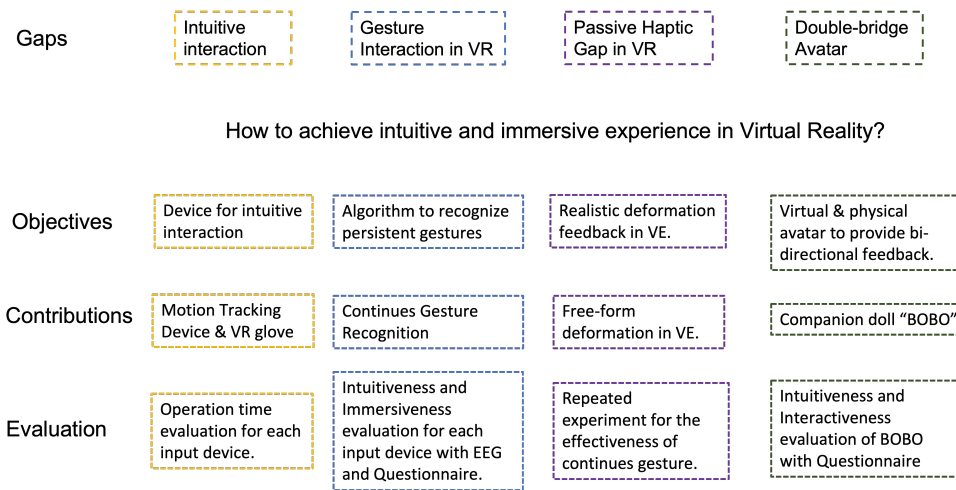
Gaps

Intuitive interaction

Gesture Interaction in VR

Passive Haptic Gap in VR

Double-bridge Avatar

How to achieve intuitive and immersive experience in Virtual Reality?

Objectives

Device for intuitive interaction

Algorithm to recognize persistent gestures

Realistic deformation feedback in VE.

Virtual & physical avatar to provide bi-directional feedback.

Contributions

Motion Tracking Device & VR glove

Continues Gesture Recognition

Free-form deformation in VE.

Companion doll “BOBO”

Evaluation

Operation time evaluation for each input device.

Intuitiveness and Immersiveness evaluation for each input device with EEG and Questionnaire.

Repeated experiment for the effectiveness of continues gesture.

Intuitiveness and Interactiveness evaluation of BOBO with Questionnaire